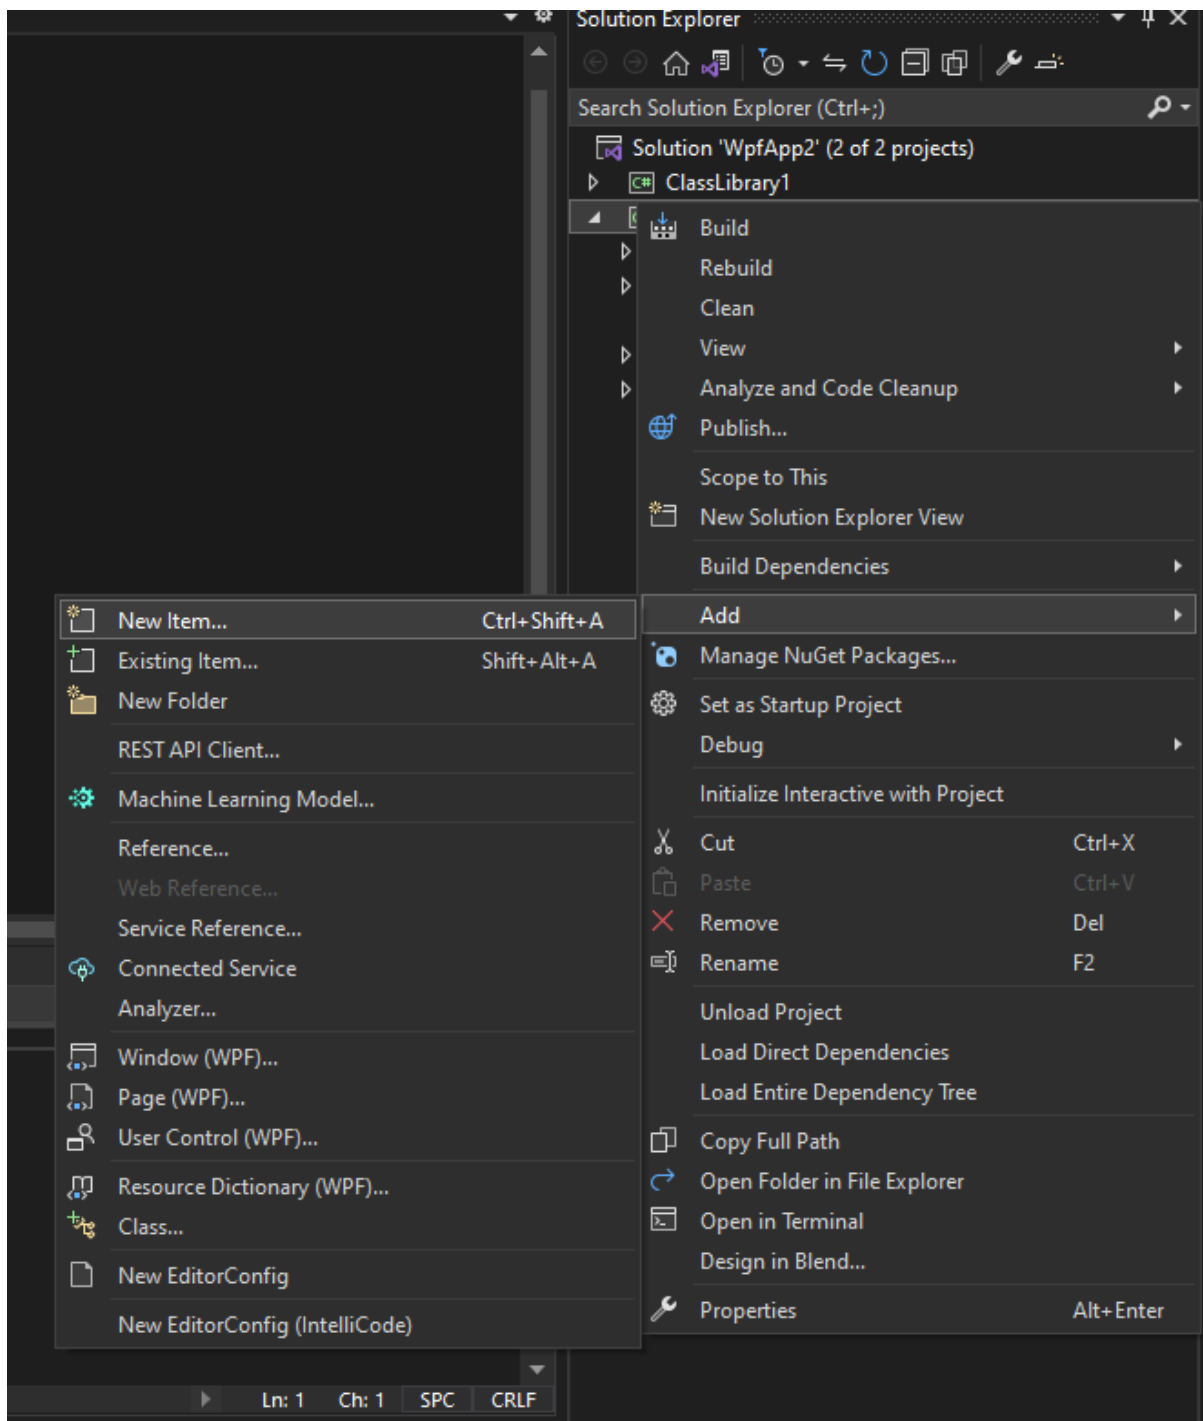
Solution Explorer

Search Solution Explorer (Ctrl+;)

Solution 'WpfApp2' (2 of 2 projects)
ClassLibrary1

Build
Rebuild
Clean
View
Analyze and Code Cleanup
Publish...
Scope to This
New Solution Explorer View
Build Dependencies
Add
Manage NuGet Packages...
Set as Startup Project
Debug
Initialize Interactive with Project
Cut Ctrl+X
Paste Ctrl+V
Remove Del
Rename F2
Unload Project
Load Direct Dependencies
Load Entire Dependency Tree
Copy Full Path
Open Folder in File Explorer
Open in Terminal
Design in Blend...
Properties Alt+Enter

New Item... Ctrl+Shift+A
Existing Item... Shift+Alt+A
New Folder
REST API Client...
Machine Learning Model...
Reference...
Web Reference...
Service Reference...
Connected Service
Analyzer...
Window (WPF)...
Page (WPF)...
User Control (WPF)...
Resource Dictionary (WPF)...
Class...
New EditorConfig
New EditorConfig (IntelliCode)

Ln: 1 Ch: 1 SPC CRLF